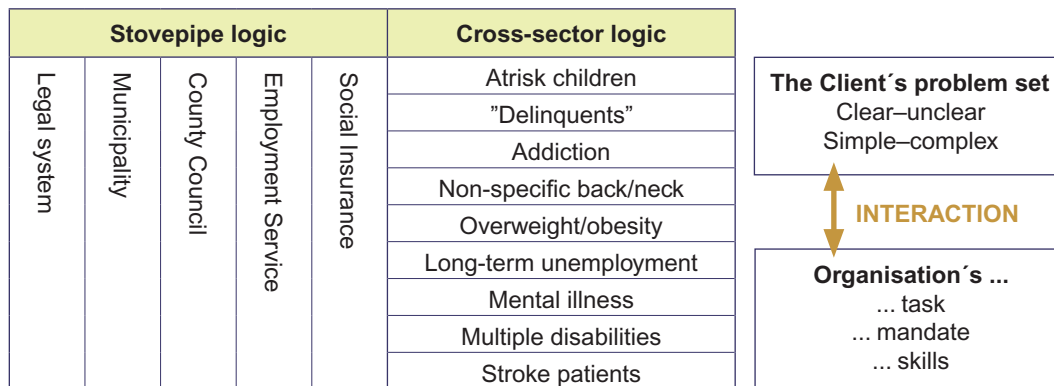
| Stovepipe logic | | | | | Cross-sector logic |
|---|---|---|---|---|---|
| Legal system | Municipality | County Council | Employment Service | Social Insurance | Atrisk children |
| | | | | | ”Delinquents” |
| | | | | | Addiction |
| | | | | | Non-specific back/neck |
| | | | | | Overweight/obesity |
| | | | | | Long-term unemployment |
| | | | | | Mental illness |
| | | | | | Multiple disabilities |
| | | | | | Stroke patients |

The Client´s problem set
Clear–unclear
Simple–complex

INTERACTION

Organisation´s ...
... task
... mandate
... skills